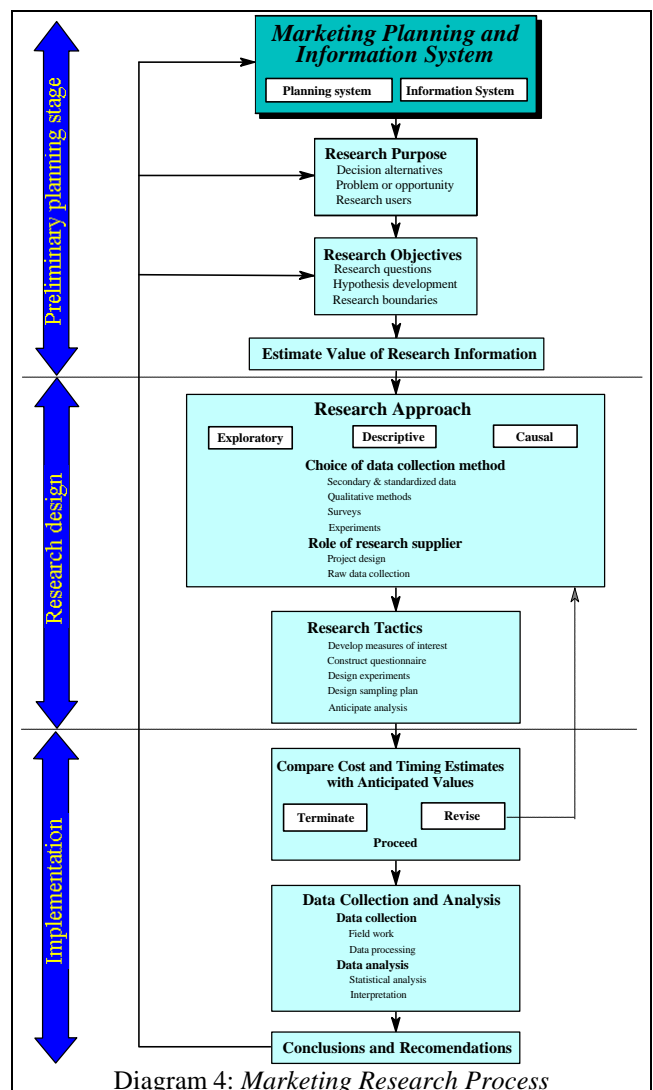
Preliminary planning stage

Marketing Planning and Information System

Planning system

Information System

Research Purpose
Decision alternatives
Problem or opportunity
Research users

Research Objectives
Research questions
Hypothesis development
Research boundaries

Estimate Value of Research Information

Research design

Research Approach

Exploratory

Descriptive

Causal

Choice of data collection method
Secondary & standardized data
Qualitative methods
Surveys
Experiments

Role of research supplier
Project design
Raw data collection

Research Tactics
Develop measures of interest
Construct questionnaire
Design experiments
Design sampling plan
Anticipate analysis

Implementation

Compare Cost and Timing Estimates with Anticipated Values

Terminate

Revise

Proceed

Data Collection and Analysis
Data collection
Field work
Data processing
Data analysis
Statistical analysis
Interpretation

Conclusions and Recomendations

Diagram 4: Marketing Research Process